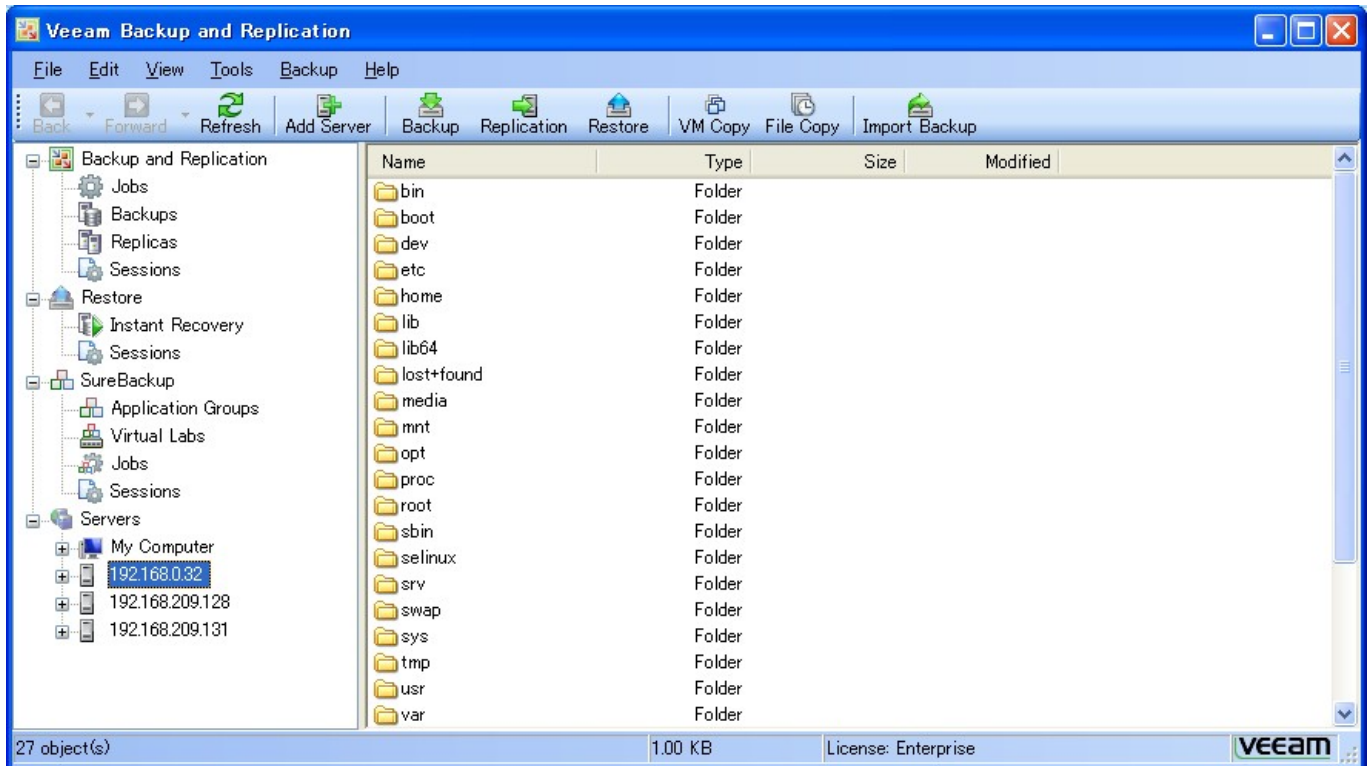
Veeam Backup and Replication

File Edit View Tools Backup Help

Back Forward Refresh Add Server Backup Replication Restore VM Copy File Copy Import Backup

Backup and Replication
Jobs
Backups
Replicas
Sessions
Restore
Instant Recovery
Sessions
SureBackup
Application Groups
Virtual Labs
Jobs
Sessions
Servers
My Computer
192.168.0.32
192.168.209.128
192.168.209.131

| Name | Type | Size | Modified |
|---|---|---|---|
| bin | Folder | | |
| boot | Folder | | |
| dev | Folder | | |
| etc | Folder | | |
| home | Folder | | |
| lib | Folder | | |
| lib64 | Folder | | |
| lost+found | Folder | | |
| media | Folder | | |
| mnt | Folder | | |
| opt | Folder | | |
| proc | Folder | | |
| root | Folder | | |
| sbin | Folder | | |
| selinux | Folder | | |
| srv | Folder | | |
| swap | Folder | | |
| sys | Folder | | |
| tmp | Folder | | |
| usr | Folder | | |
| var | Folder | | |

27 object(s) 1.00 KB License: Enterprise VEEAM